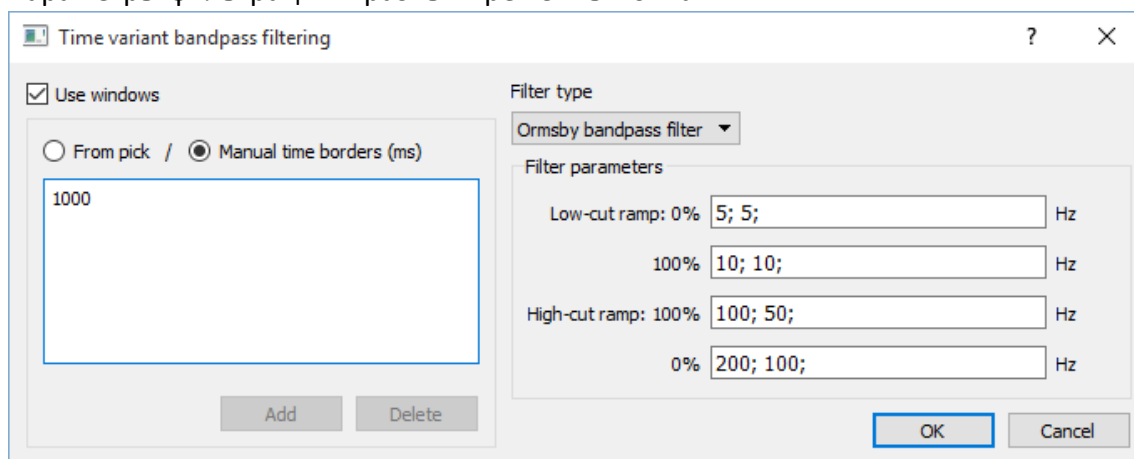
Time variant bandpass filtering ? ×

Use windows

From pick / Manual time borders (ms)

1000

Add Delete

Filter type

Ormsby bandpass filter

Filter parameters

Low-cut ramp: 0% 5; 5; Hz

100% 10; 10; Hz

High-cut ramp: 100% 100; 50; Hz

0% 200; 100; Hz

OK Cancel